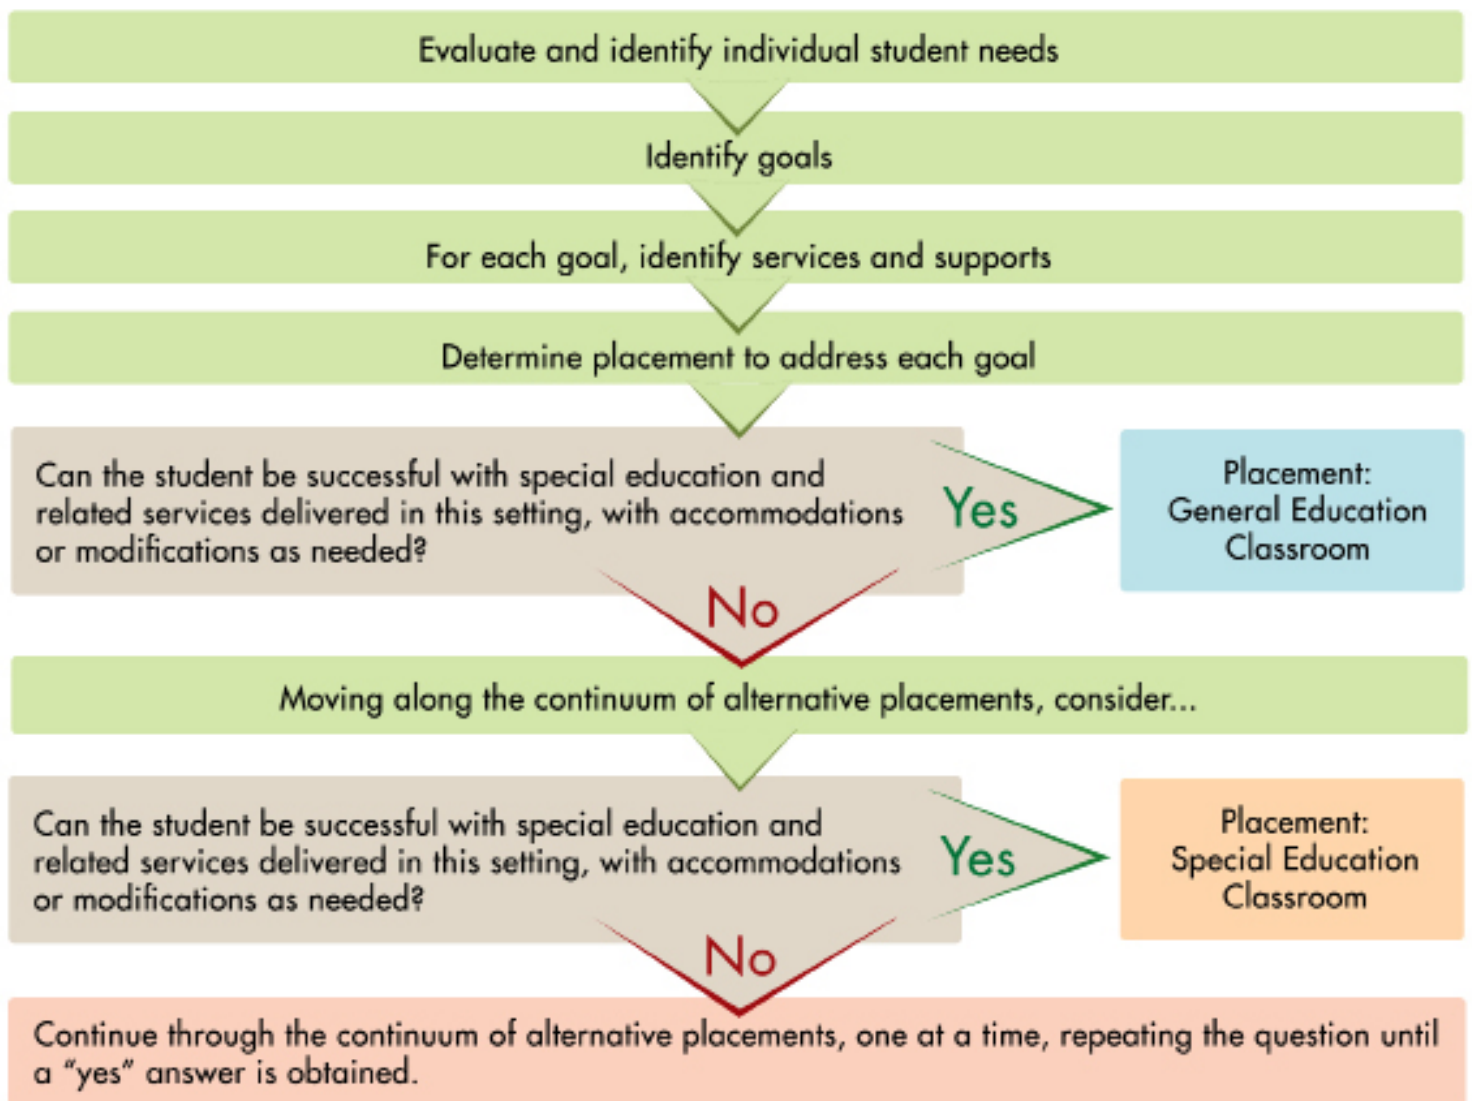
Evaluate and identify individual student needs

Identify goals

For each goal, identify services and supports

Determine placement to address each goal

Can the student be successful with special education and related services delivered in this setting, with accommodations or modifications as needed?

Yes

Placement: General Education Classroom

No

Moving along the continuum of alternative placements, consider...

Can the student be successful with special education and related services delivered in this setting, with accommodations or modifications as needed?

Yes

Placement: Special Education Classroom

No

Continue through the continuum of alternative placements, one at a time, repeating the question until a "yes" answer is obtained.